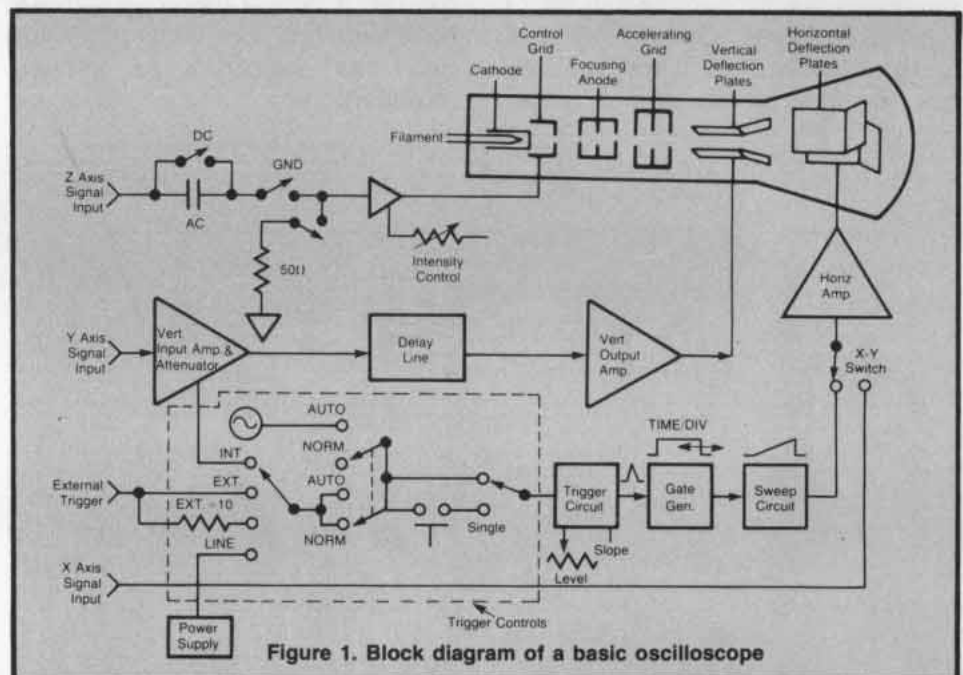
Control Grid
Accelerating Grid
Horizontal Deflection Plates
Cathode
Focusing Anode
Vertical Deflection Plates
Filament
DC
Z Axis Signal Input
GND
AC
Intensity Control
50Ω
Horiz Amp
Y Axis Signal Input
Vert Input Amp & Attenuator
Delay Line
Vert Output Amp.
X-Y Switch
AUTO
TIME/DIV
NORM
INT
External Trigger
EXT.
AUTO
EXT. ÷10
NORM
Single
Trigger Circuit
Gate Gen.
Sweep Circuit
LINE
Slope
Level
X Axis Signal Input
Trigger Controls
Power Supply
Figure 1. Block diagram of a basic oscilloscope